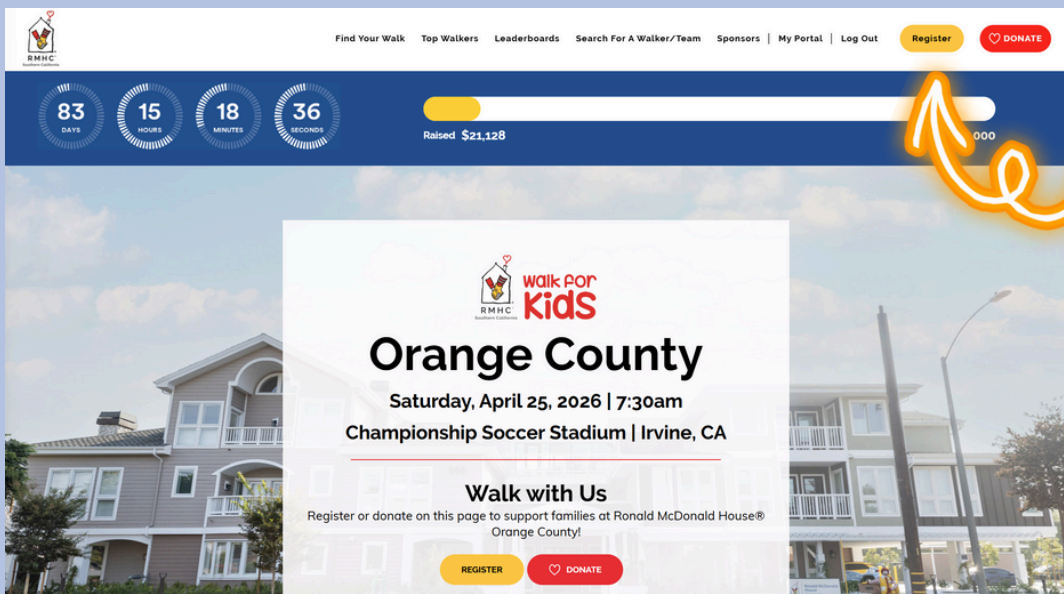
RMHC Southern California

Find Your Walk Top Walkers Leaderboards Search For A Walker/Team Sponsors | My Portal | Log Out Register DONATE

83 DAYS 15 HOURS 18 MINUTES 36 SECONDS

Raised $21,128

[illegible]000

RMHC Southern California Walk for Kids

Orange County

Saturday, April 25, 2026 | 7:30am

Championship Soccer Stadium | Irvine, CA

Walk with Us

Register or donate on this page to support families at Ronald McDonald House® Orange County!

REGISTER DONATE